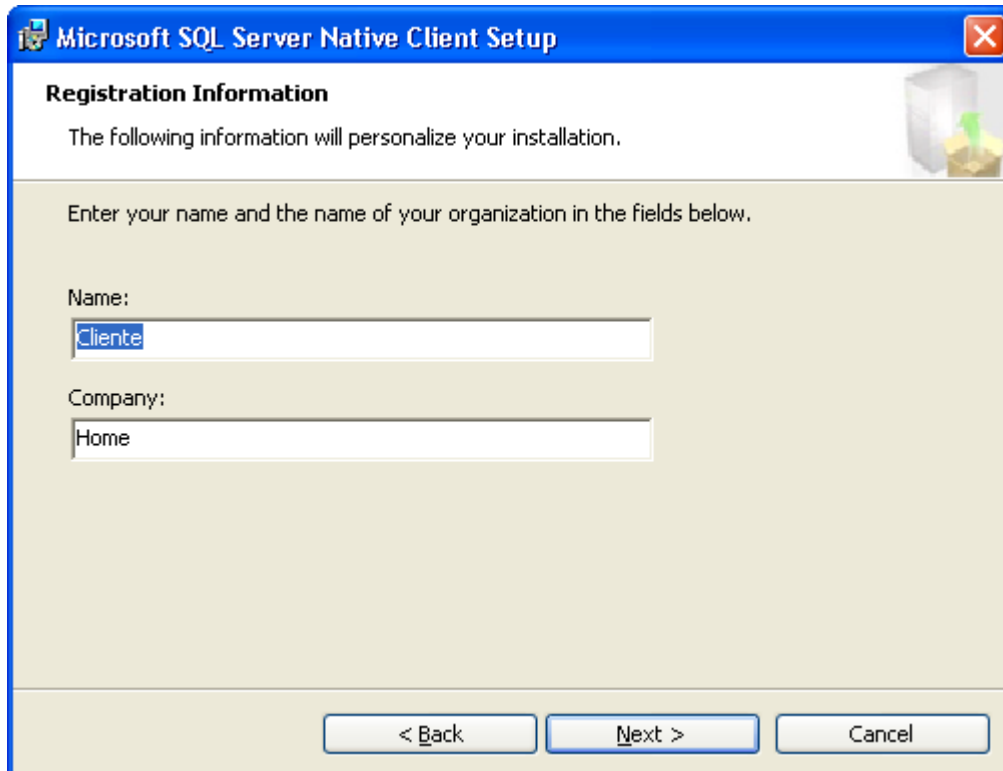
Microsoft SQL Server Native Client Setup

Registration Information

The following information will personalize your installation.

Enter your name and the name of your organization in the fields below.

Name:

Cliente

Company:

Home

< Back

Next >

Cancel